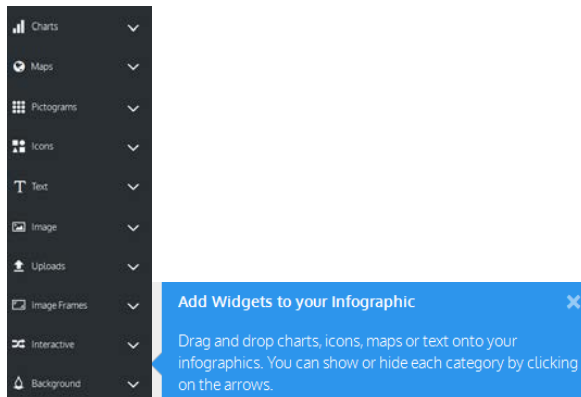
Charts

Maps

Pictograms

Icons

Text

Image

Uploads

Image Frames

Interactive

Background

Add Widgets to your Infographic

Drag and drop charts, icons, maps or text onto your infographics. You can show or hide each category by clicking on the arrows.